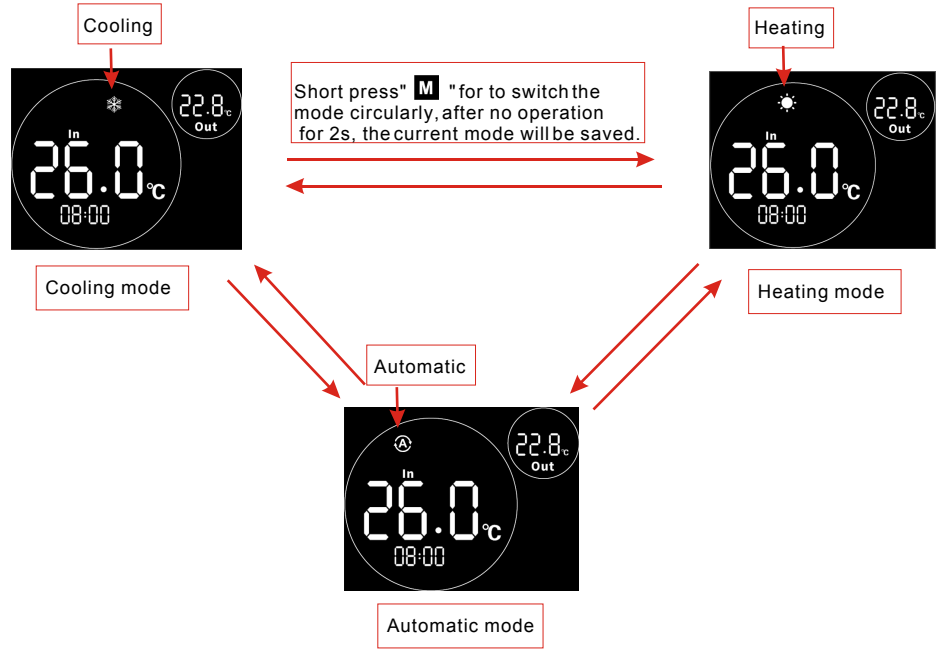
Cooling

22.8℃
Out

In
26.0℃
08:00

Cooling mode

Short press" M "for to switch the mode circularly, after no operation for 2s, the current mode will be saved.

Heating

22.8℃
Out

In
26.0℃
08:00

Heating mode

Automatic

22.8℃
Out

In
26.0℃
08:00

Automatic mode